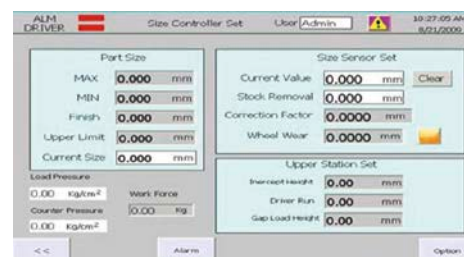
ALM DRIVER

Size Controller Set

User Admin

10:27:05 AM
8/21/2009

Part Size

| | | |
|---|---|---|
| MAX | 0.000 | mm |
| MIN | 0.000 | mm |
| Finish | 0.000 | mm |
| Upper Limit | 0.000 | mm |
| Current Size | 0.000 | mm |

Load Pressure

0.00 Kg/cm²

Work Force

0.00 Kg

Counter Pressure

0.00 Kg/cm²

Size Sensor Set

| | | |
|---|---|---|
| Current Value | 0.000 | mm |
| Stock Removal | 0.000 | mm |
| Correction Factor | 0.0000 | mm |
| Wheel Wear | 0.0000 | mm |

Clear

Upper Station Set

| | | |
|---|---|---|
| Incercept Height | 0.00 | mm |
| Driver Run | 0.00 | mm |
| Gap Load Height | 0.00 | mm |

<<

Alarm

Option